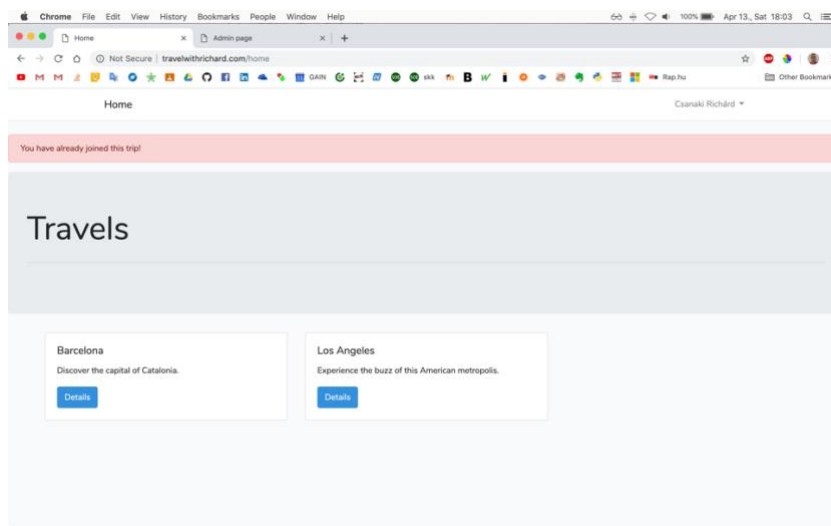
Chrome File Edit View History Bookmarks People Window Help

100% Apr 13., Sat 18:03

Home ×

Admin page ×

Not Secure | travelwithrichard.com/home

GAIN skk B W Rap.hu

Other Bookmarks

Home

Csanaki Richárd

You have already joined this trip!

Travels

Barcelona

Discover the capital of Catalonia.

Details

Los Angeles

Experience the buzz of this American metropolis.

Details